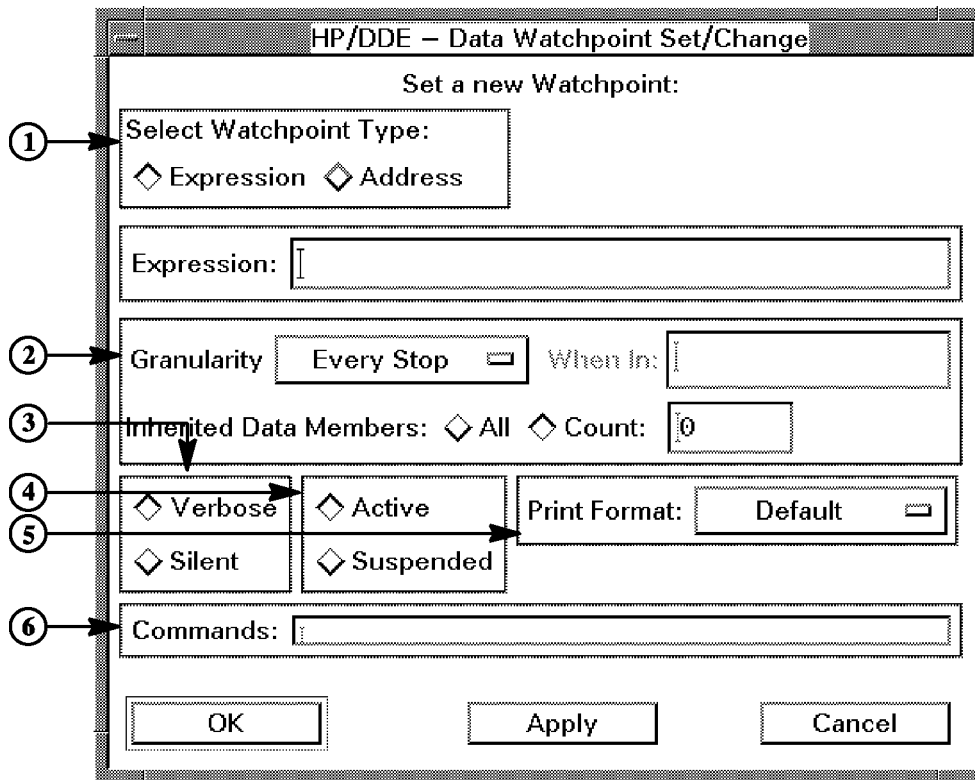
HP/DDE – Data Watchpoint Set/Change

Set a new Watchpoint:

1

Select Watchpoint Type:

◇ Expression ◇ Address

Expression:

2

Granularity Every Stop When In:

3

Inherited Data Members: ◇ All ◇ Count: 0

4

5

◇ Verbose ◇ Active Print Format: Default

◇ Silent ◇ Suspended

6

Commands:

OK Apply Cancel